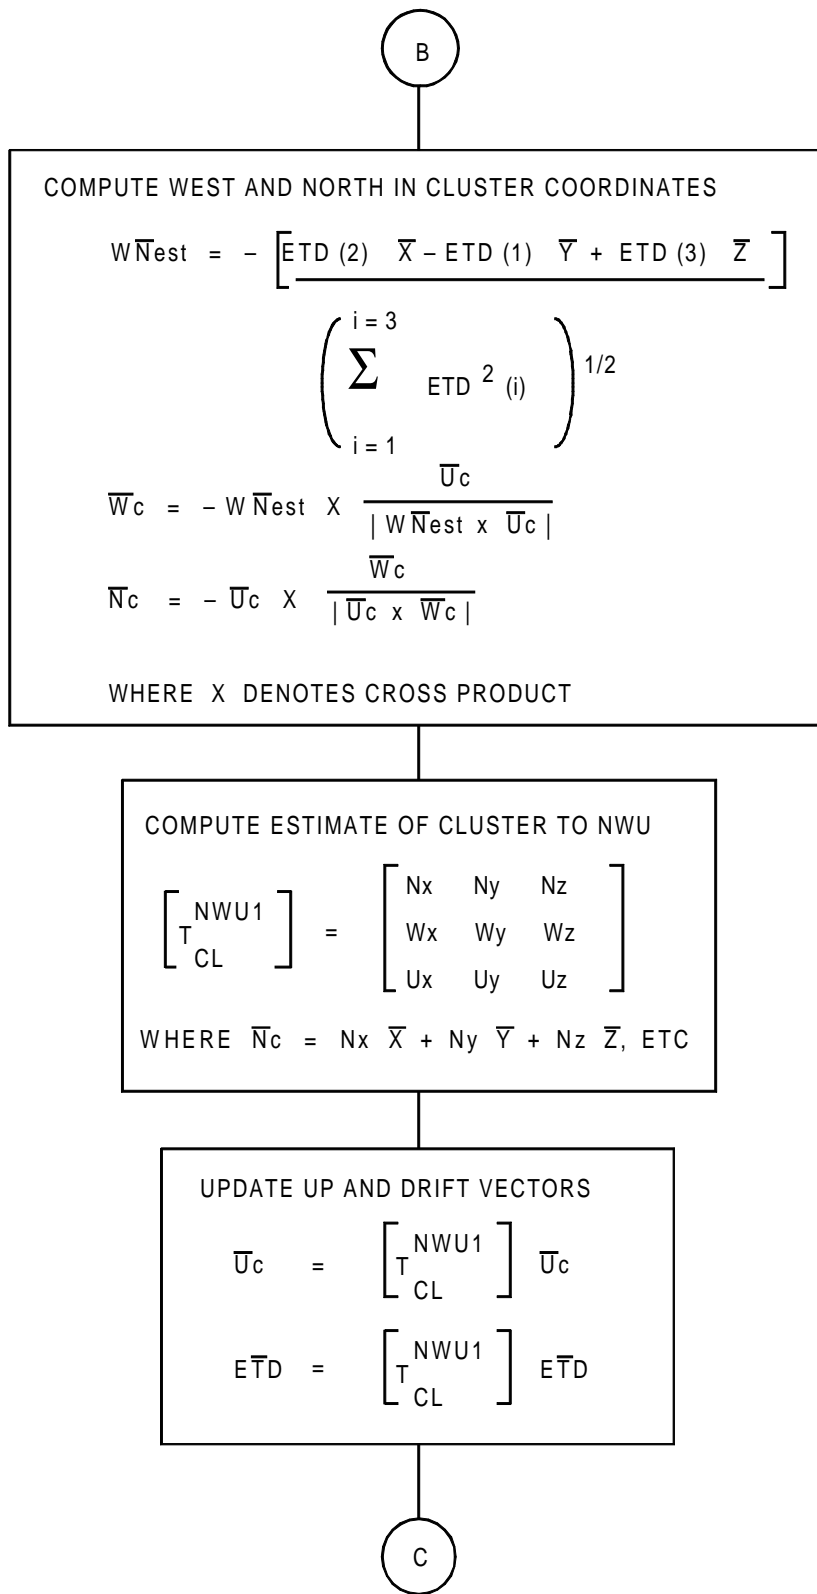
B

COMPUTE WEST AND NORTH IN CLUSTER COORDINATES

$W\overline{N}est = -\left[\frac{ETD(2)\ \overline{X} - ETD(1)\ \overline{Y} + ETD(3)\ \overline{Z}}{\left(\sum_{i=1}^{i=3} ETD^2(i)\right)^{1/2}}\right]$

$\overline{W}c = -W\overline{N}est \ X \ \frac{\overline{U}c}{|W\overline{N}est \ x \ \overline{U}c|}$

$\overline{N}c = -\overline{U}c \ X \ \frac{\overline{W}c}{|\overline{U}c \ x \ \overline{W}c|}$

WHERE X DENOTES CROSS PRODUCT

COMPUTE ESTIMATE OF CLUSTER TO NWU

$\left[T_{CL}^{NWU1}\right] = \begin{bmatrix} Nx & Ny & Nz \\ Wx & Wy & Wz \\ Ux & Uy & Uz \end{bmatrix}$

WHERE $\overline{N}c = Nx\ \overline{X} + Ny\ \overline{Y} + Nz\ \overline{Z}$, ETC

UPDATE UP AND DRIFT VECTORS

$\overline{U}c = \left[T_{CL}^{NWU1}\right] \overline{U}c$

$E\overline{T}D = \left[T_{CL}^{NWU1}\right] E\overline{T}D$

C